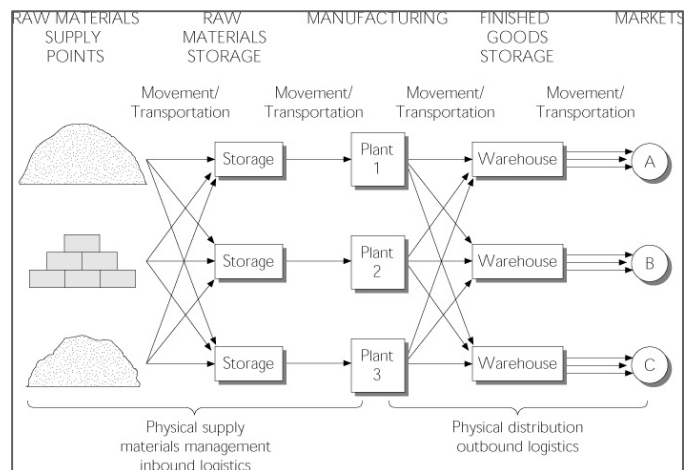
RAW MATERIALS SUPPLY POINTS

RAW MATERIALS STORAGE

MANUFACTURING

FINISHED GOODS STORAGE

MARKETS

Movement/ Transportation

Movement/ Transportation

Movement/ Transportation

Movement/ Transportation

Storage

Storage

Storage

Plant 1

Plant 2

Plant 3

Warehouse

Warehouse

Warehouse

A

B

C

Physical supply materials management inbound logistics

Physical distribution outbound logistics